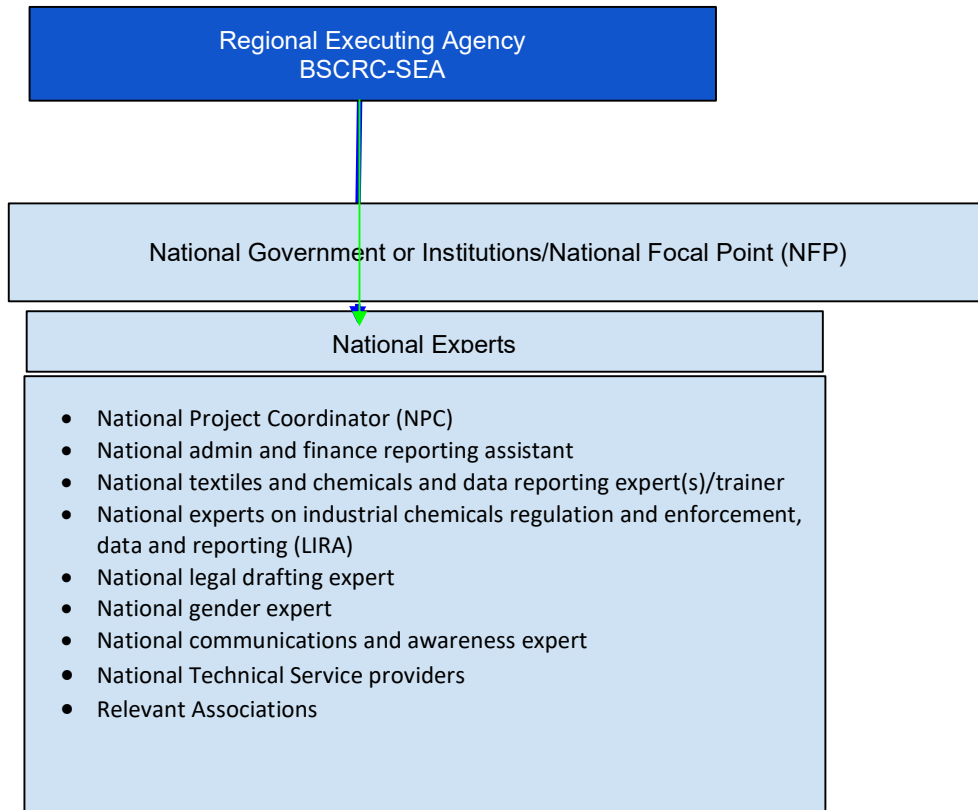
Regional Executing Agency
BSCRC-SEA

National Government or Institutions/National Focal Point (NFP)

National Experts

- National Project Coordinator (NPC)
- National admin and finance reporting assistant
- National textiles and chemicals and data reporting expert(s)/trainer
- National experts on industrial chemicals regulation and enforcement, data and reporting (LIRA)
- National legal drafting expert
- National gender expert
- National communications and awareness expert
- National Technical Service providers
- Relevant Associations